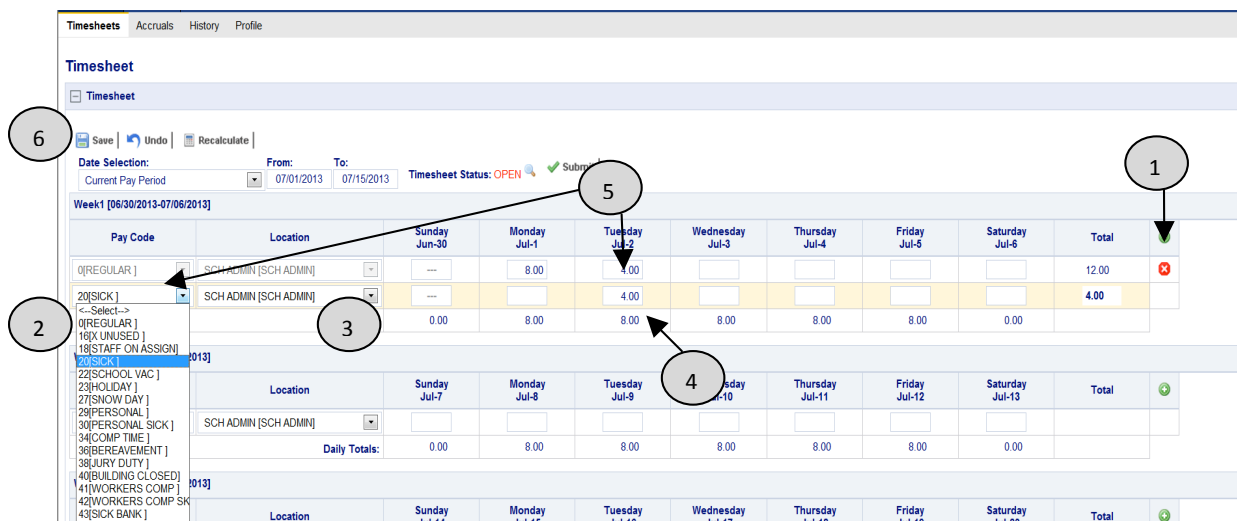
Timesheets Accruals History Profile

Timesheet

Timesheet

6

Save | Undo | Recalculate |

Date Selection: From: To:
Current Pay Period 07/01/2013 07/15/2013 Timesheet Status: OPEN Submit

1

5

Week1 [06/30/2013-07/06/2013]

| Pay Code | Location | Sunday Jun-30 | Monday Jul-1 | Tuesday Jul-2 | Wednesday Jul-3 | Thursday Jul-4 | Friday Jul-5 | Saturday Jul-6 | Total |
|---|---|---|---|---|---|---|---|---|---|
| 0[REGULAR ] | SCH ADMIN [SCH ADMIN] | --- | 8.00 | 4.00 | | | | | 12.00 |
| 20[SICK ] | SCH ADMIN [SCH ADMIN] | --- | | 4.00 | | | | | 4.00 |
| | | 0.00 | 8.00 | 8.00 | 8.00 | 8.00 | 8.00 | 0.00 | |

2

3

<--Select-->
0[REGULAR ]
16[X UNUSED ]
18[STAFF ON ASSIGN]
20[SICK ]
22[SCHOOL VAC ]
23[HOLIDAY ]
27[SNOW DAY ]
29[PERSONAL ]
30[PERSONAL SICK ]
34[COMP TIME ]
36[BEREAVEMENT ]
38[JURY DUTY ]
40[BUILDING CLOSED]
41[WORKERS COMP ]
42[WORKERS COMP SK
43[SICK BANK ]

4

2013]

| | Location | Sunday Jul-7 | Monday Jul-8 | Tuesday Jul-9 | Wednesday Jul-10 | Thursday Jul-11 | Friday Jul-12 | Saturday Jul-13 | Total |
|---|---|---|---|---|---|---|---|---|---|
| | SCH ADMIN [SCH ADMIN] | | | | | | | | |
| | Daily Totals: | 0.00 | 8.00 | 8.00 | 8.00 | 8.00 | 8.00 | 0.00 | |

2013]

| | Location | Sunday | Monday | Tuesday | Wednesday | Thursday | Friday | Saturday | Total |
|---|---|---|---|---|---|---|---|---|---|